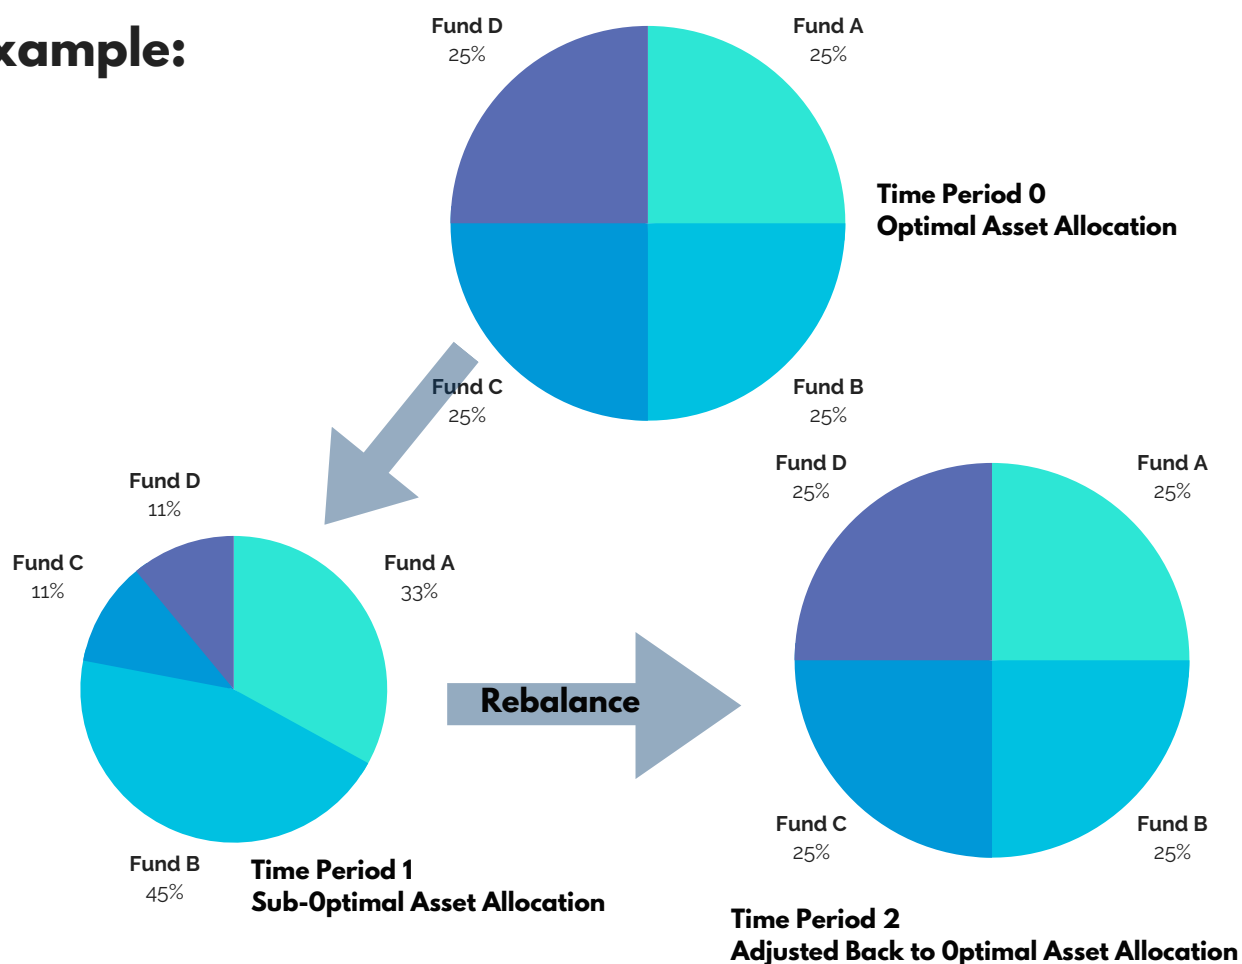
xample:

Fund D
25%

Fund A
25%

Time Period 0
Optimal Asset Allocation

Fund C
25%

Fund B
25%

Fund D
11%

Fund C
11%

Fund A
33%

Fund B
45%

Time Period 1
Sub-Optimal Asset Allocation

Rebalance

Fund D
25%

Fund A
25%

Fund C
25%

Fund B
25%

Time Period 2
Adjusted Back to Optimal Asset Allocation